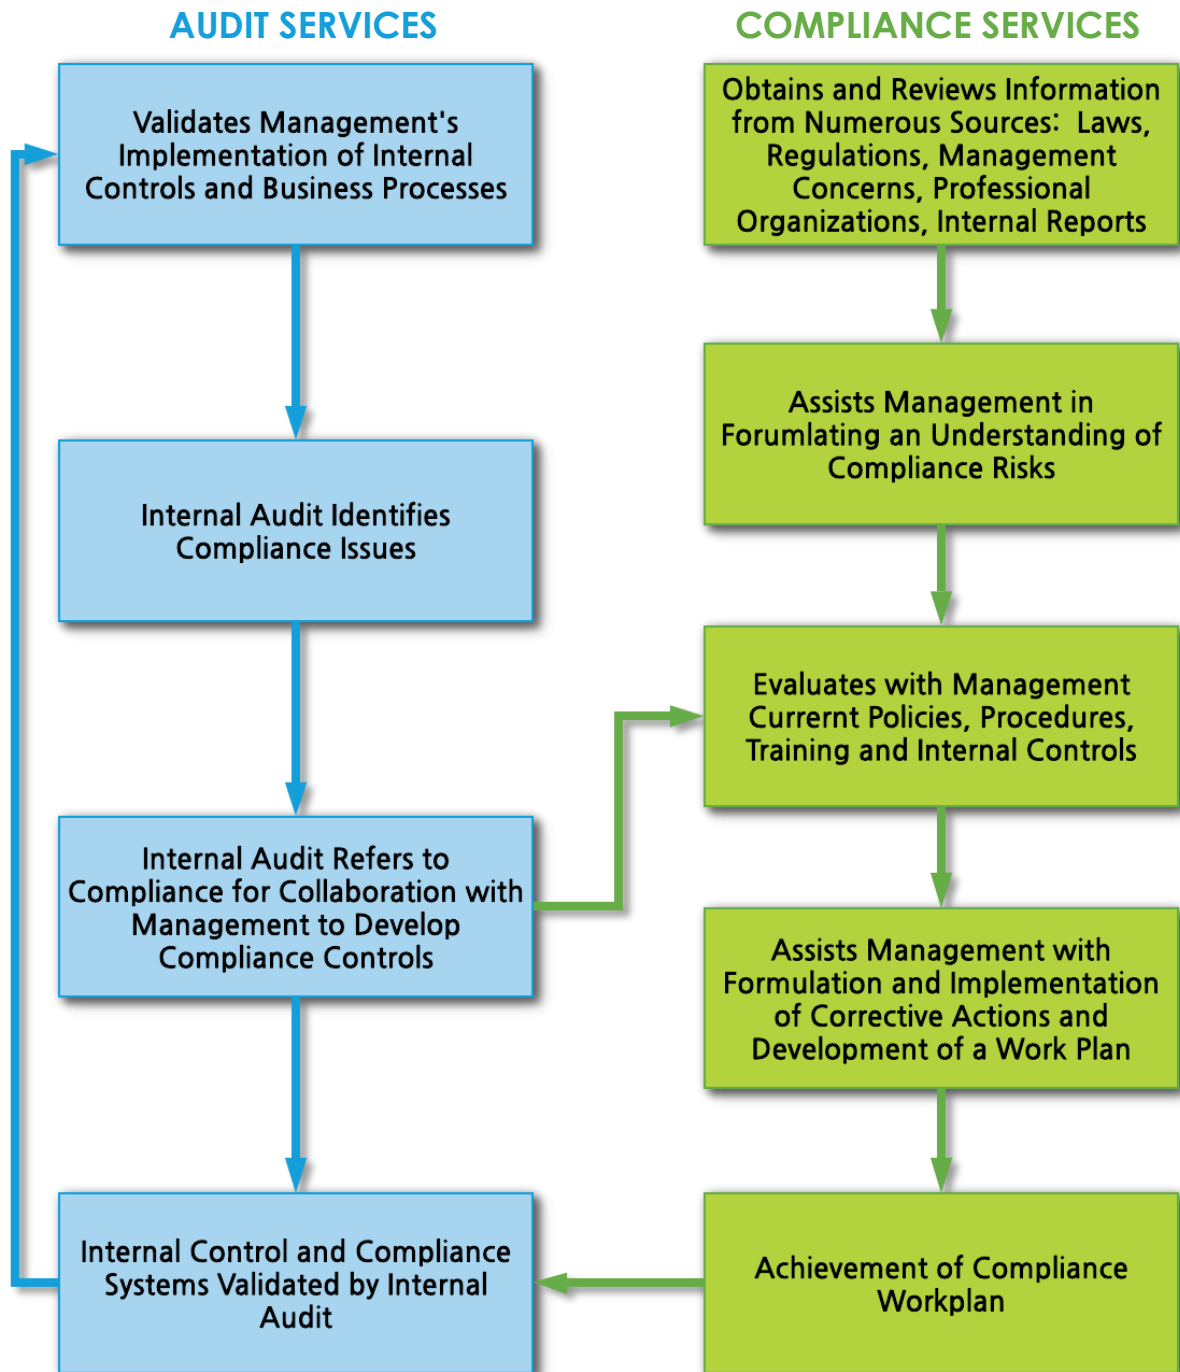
AUDIT SERVICES

Validates Management's Implementation of Internal Controls and Business Processes

Internal Audit Identifies Compliance Issues

Internal Audit Refers to Compliance for Collaboration with Management to Develop Compliance Controls

Internal Control and Compliance Systems Validated by Internal Audit

COMPLIANCE SERVICES

Obtains and Reviews Information from Numerous Sources: Laws, Regulations, Management Concerns, Professional Organizations, Internal Reports

Assists Management in Forumlating an Understanding of Compliance Risks

Evaluates with Management Currernt Policies, Procedures, Training and Internal Controls

Assists Management with Formulation and Implementation of Corrective Actions and Development of a Work Plan

Achievement of Compliance Workplan